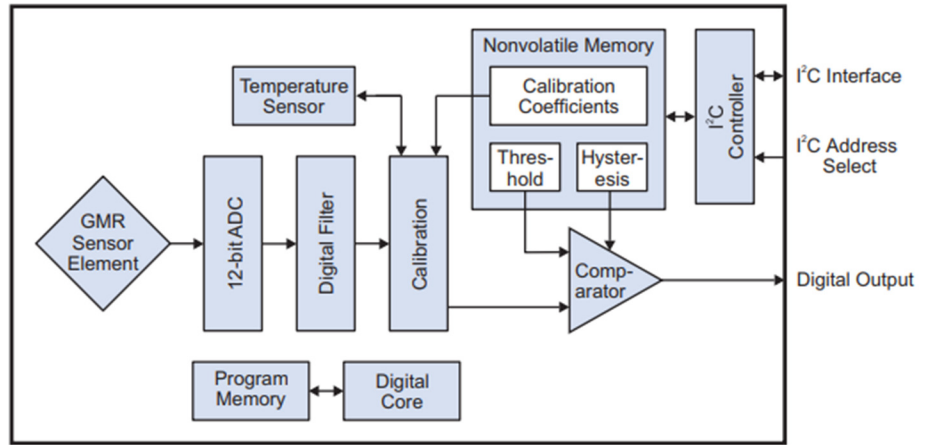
Nonvolatile Memory

Temperature Sensor

Calibration Coefficients

$I^2C$ Controller

$I^2C$ Interface

$I^2C$ Address Select

Threshold

Hysteresis

GMR Sensor Element

12-bit ADC

Digital Filter

Calibration

Comparator

Digital Output

Program Memory

Digital Core